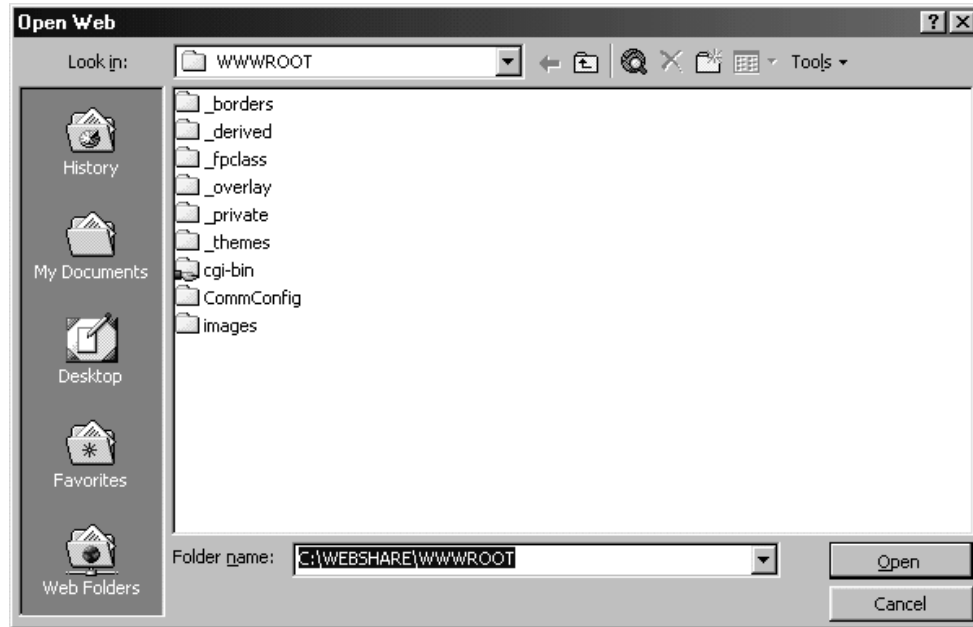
Open Web

?

X

Look in:

WWWROOT

Tools

History

My Documents

Desktop

Favorites

Web Folders

_borders

_derived

_fpclass

_overlay

_private

_themes

cgi-bin

CommConfig

images

Folder name:

C:\WEBSHARE\WWWROOT

Open

Cancel